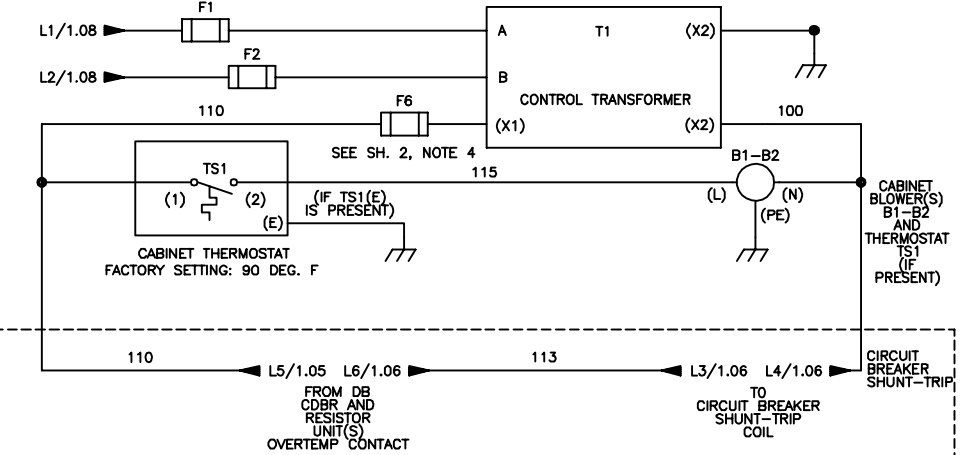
L1/1.08
F1
T1
A
(X2)
L2/1.08
F2
B
CONTROL TRANSFORMER
110
F6
100
(X1)
(X2)
SEE SH. 2, NOTE 4
TS1
B1–B2
115
(1)
(2)
(IF TS1(E) IS PRESENT)
(L)
(N)
(E)
(PE)
CABINET BLOWER(S) B1–B2 AND THERMOSTAT TS1 (IF PRESENT)
CABINET THERMOSTAT
FACTORY SETTING: 90 DEG. F
110
L5/1.05
L6/1.06
113
L3/1.06
L4/1.06
CIRCUIT BREAKER SHUNT–TRIP
FROM DB CDBR AND RESISTOR UNIT(S) OVERTEMP CONTACT
TO CIRCUIT BREAKER SHUNT–TRIP COIL